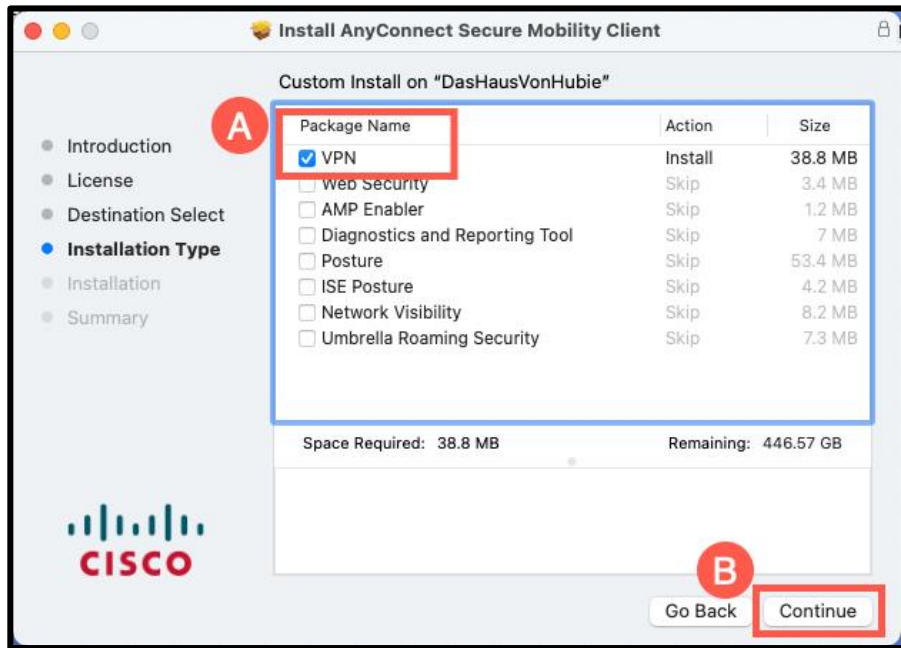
Install AnyConnect Secure Mobility Client

Custom Install on "DasHausVonHubie"

Introduction
License
Destination Select
Installation Type
Installation
Summary

A

| Package Name | Action | Size |
|---|---|---|
| VPN | Install | 38.8 MB |
| Web Security | Skip | 3.4 MB |
| AMP Enabler | Skip | 1.2 MB |
| Diagnostics and Reporting Tool | Skip | 7 MB |
| Posture | Skip | 53.4 MB |
| ISE Posture | Skip | 4.2 MB |
| Network Visibility | Skip | 8.2 MB |
| Umbrella Roaming Security | Skip | 7.3 MB |

Space Required: 38.8 MB
Remaining: 446.57 GB

CISCO

B

Go Back
Continue